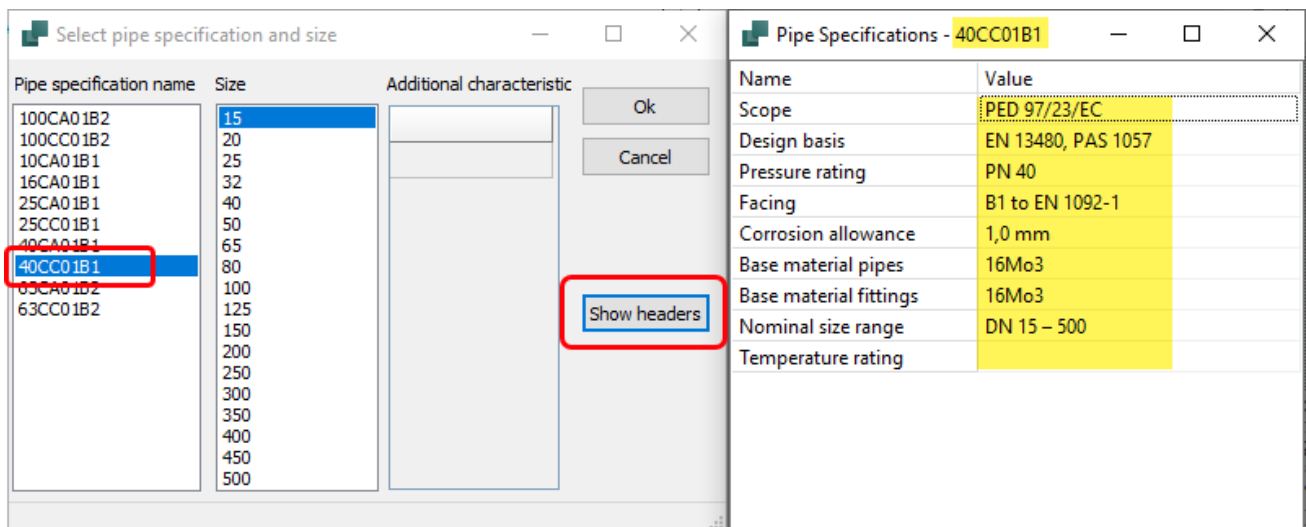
Select pipe specification and size

Pipe specification name
100CA01B2
100CC01B2
10CA01B1
16CA01B1
25CA01B1
25CC01B1
40CA01B1
40CC01B1
63CA01B2
63CC01B2

Size
15
20
25
32
40
50
65
80
100
125
150
200
250
300
350
400
450
500

Additional characteristic

Ok
Cancel
Show headers

Pipe Specifications - 40CC01B1

| Name | Value |
|---|---|
| Scope | PED 97/23/EC |
| Design basis | EN 13480, PAS 1057 |
| Pressure rating | PN 40 |
| Facing | B1 to EN 1092-1 |
| Corrosion allowance | 1,0 mm |
| Base material pipes | 16Mo3 |
| Base material fittings | 16Mo3 |
| Nominal size range | DN 15 – 500 |
| Temperature rating | |